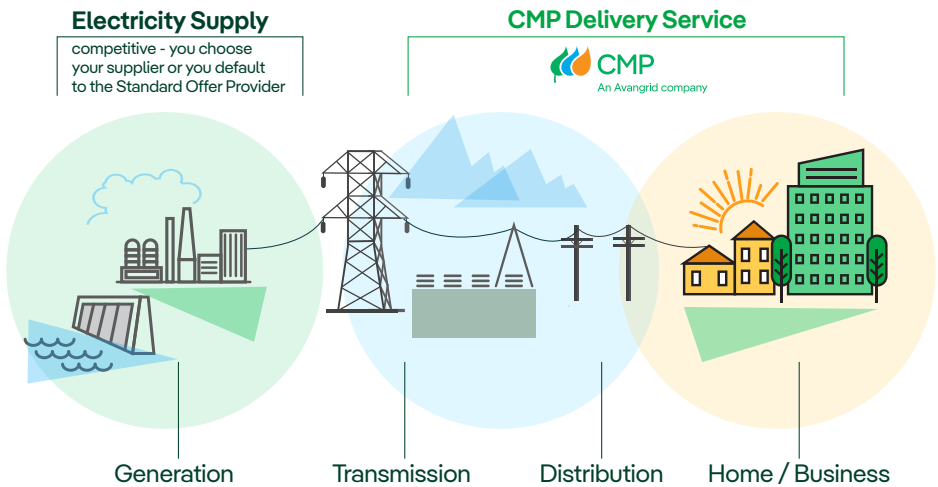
Electricity Supply

competitive - you choose your supplier or you default to the Standard Offer Provider

CMP Delivery Service

CMP
An Avangrid company

Generation

Transmission

Distribution

Home / Business